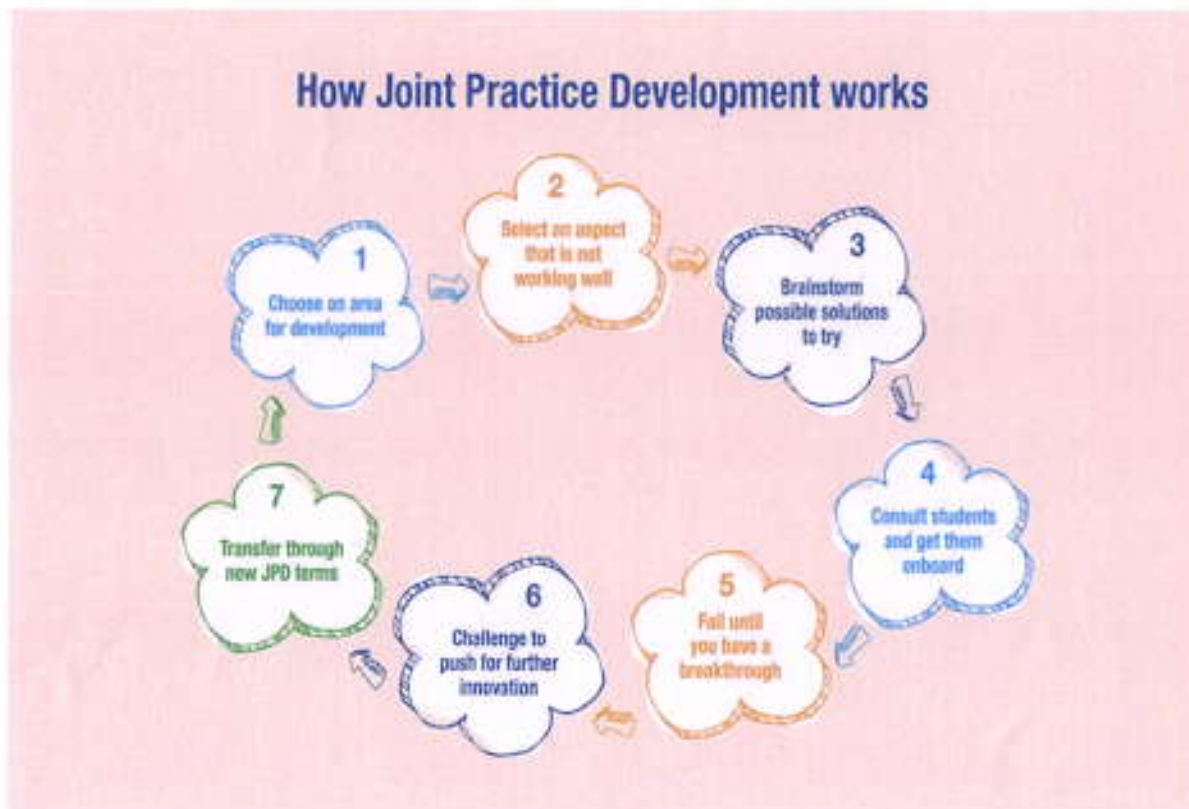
How Joint Practice Development works

1
Choose an area for development

2
Select an aspect that is not working well

3
Brainstorm possible solutions to try

4
Consult students and get them onboard

5
Fail until you have a breakthrough

6
Challenge to push for further innovation

7
Transfer through new JPD terms